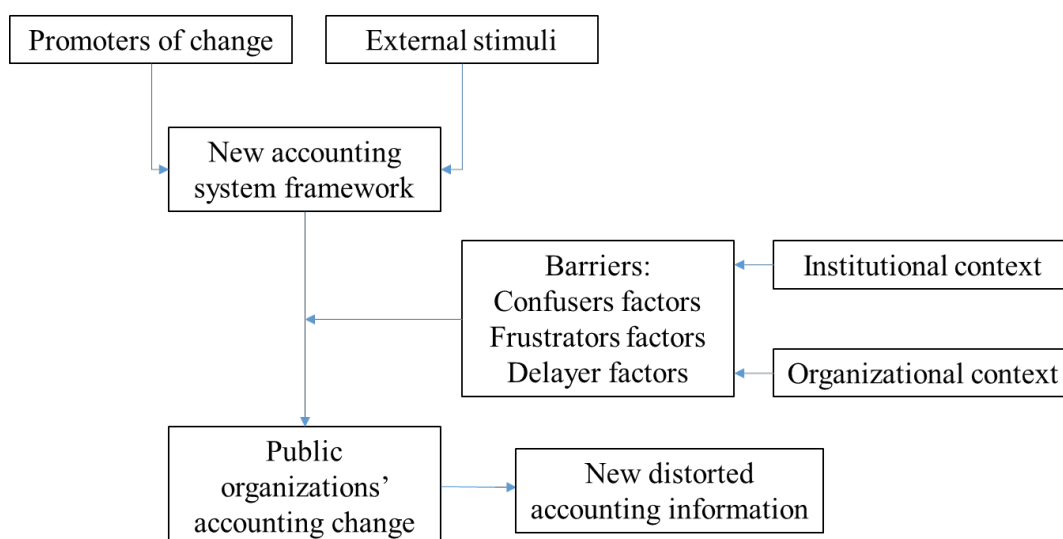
Promoters of change

External stimuli

New accounting system framework

Barriers:
Confusers factors
Frustrators factors
Delayer factors

Institutional context

Organizational context

Public organizations' accounting change

New distorted accounting information